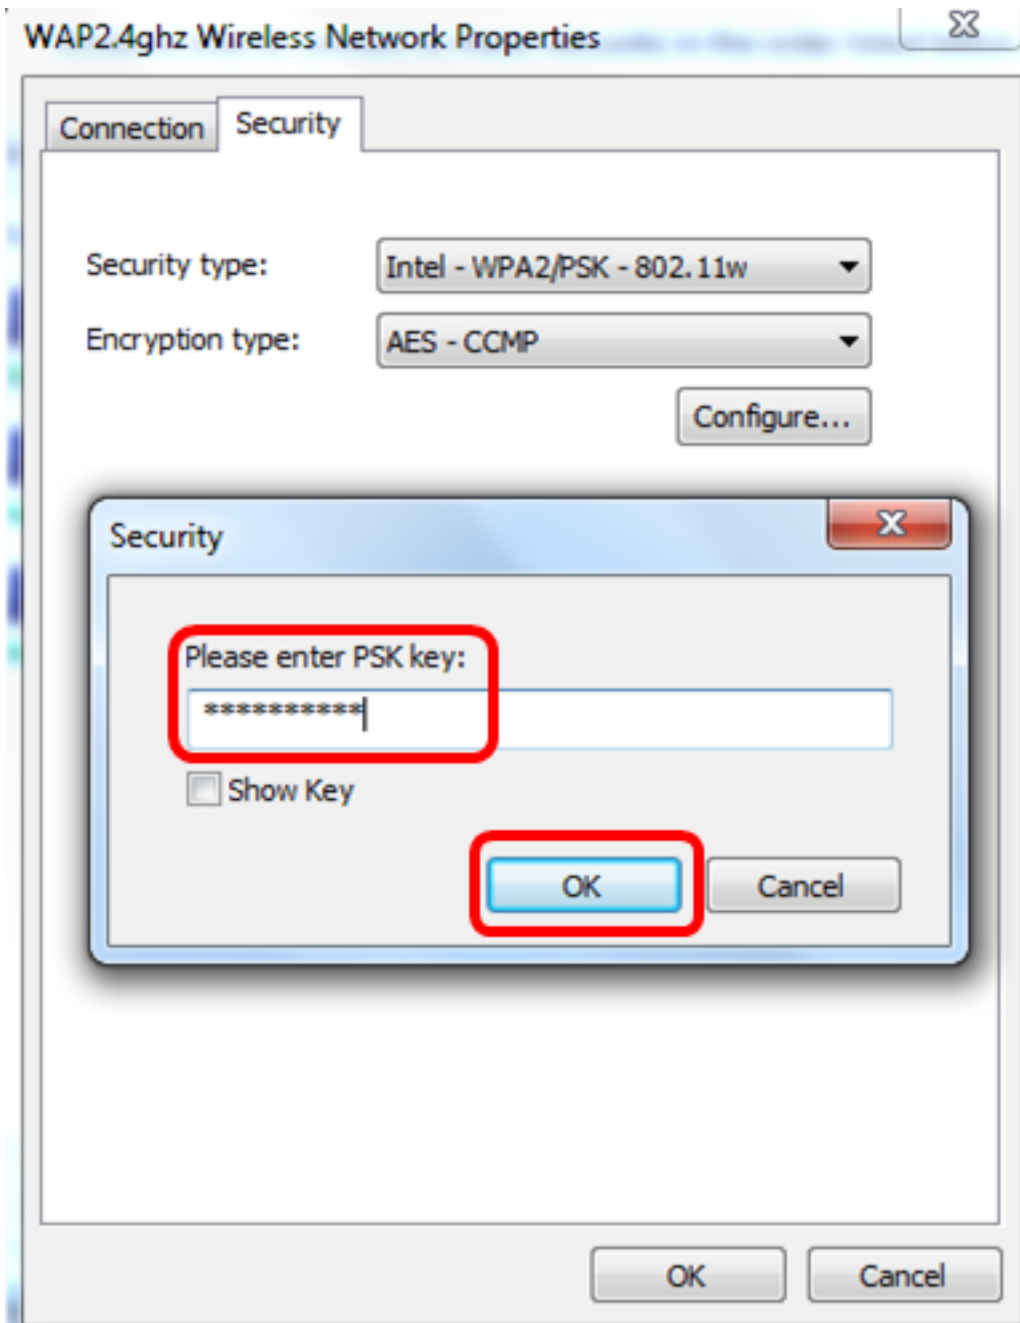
WAP2.4ghz Wireless Network Properties

Connection Security

Security type: Intel - WPA2/PSK - 802.11w

Encryption type: AES - CCMP

Configure...

Security

Please enter PSK key:

**********

Show Key

OK Cancel

OK Cancel